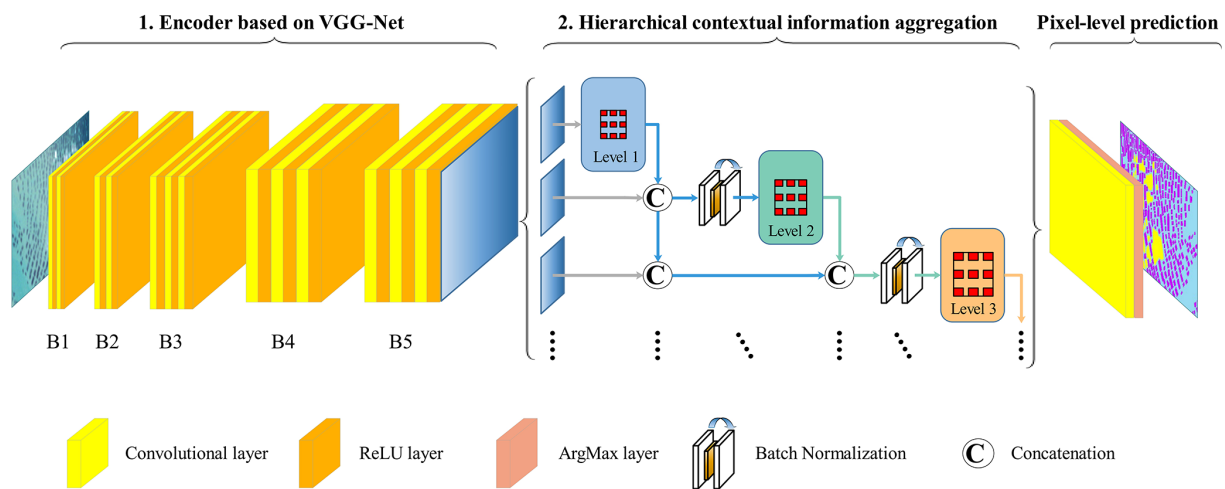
1. Encoder based on VGG-Net

2. Hierarchical contextual information aggregation

Pixel-level prediction

Level 1

C

Level 2

C

C

Level 3

B1 B2 B3 B4 B5

Convolutional layer

ReLU layer

ArgMax layer

Batch Normalization

C Concatenation